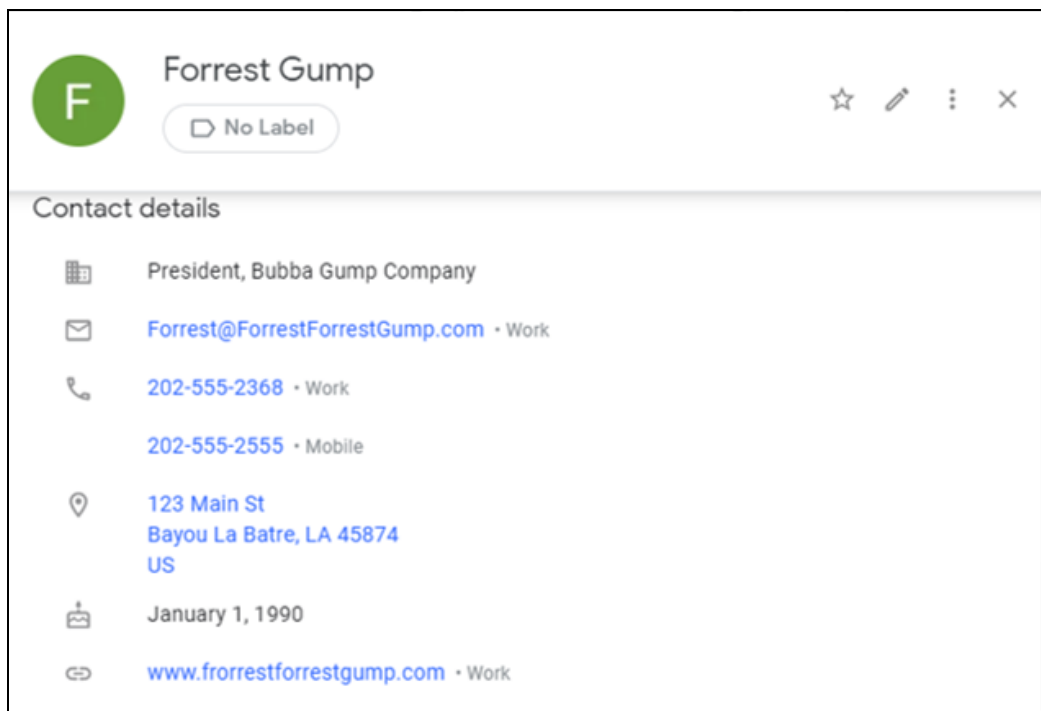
F

Forrest Gump

No Label

Contact details

President, Bubba Gump Company

Forrest@ForrestForrestGump.com • Work

202-555-2368 • Work

202-555-2555 • Mobile

123 Main St
Bayou La Batre, LA 45874
US

January 1, 1990

www.frorrestforrestgump.com • Work